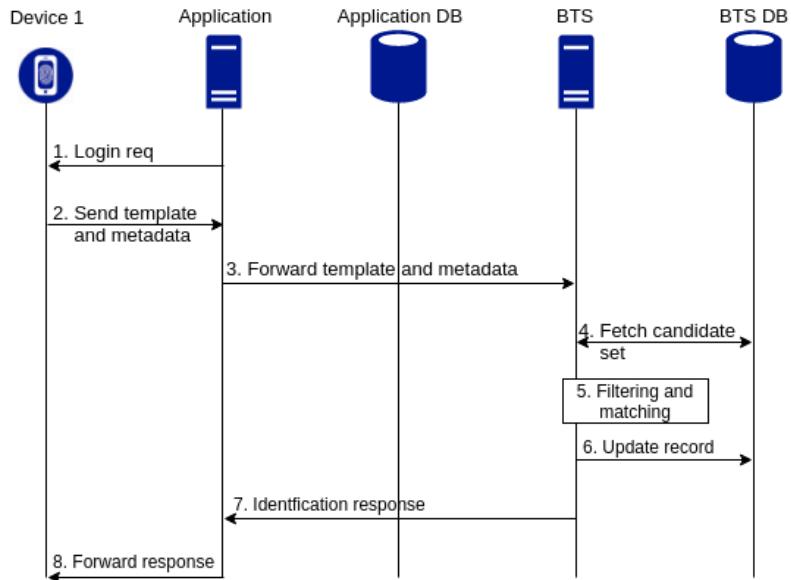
Device 1
Application
Application DB
BTS
BTS DB

1. Login req

2. Send template and metadata

3. Forward template and metadata

4. Fetch candidate set

5. Filtering and matching

6. Update record

7. Identfication response

8. Forward response